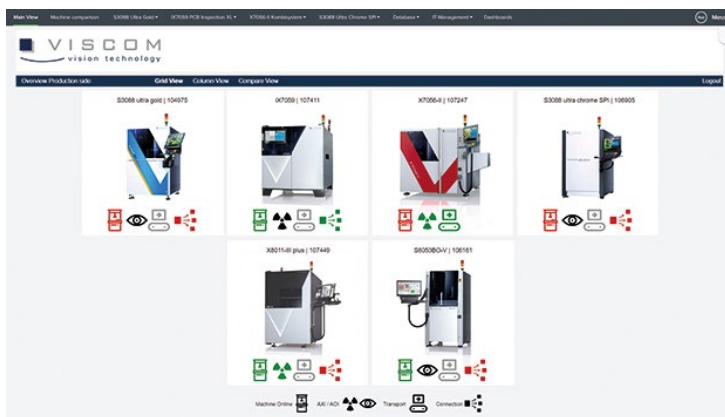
Main View | Machine comparison | S3088 Ultra Gold ▾ | iX7059 PCB Inspection XL ▾ | X7056-II Kombisystem ▾ | S3088 Ultra Chrome SPI ▾ | Database ▾ | IT-Management ▾ | Dashboards

Menu

VISCOM
vision technology

Overview Production side | Grid View | Column View | Compare View | Logout

S3088 ultra gold | 104975

iX7059 | 107411

X7056-II | 107247

S3088 ultra chrome SPI | 106905

X8011-III plus | 107449

S6053BO-V | 106161

Machine Online | AXI / AOI | Transport | Connection